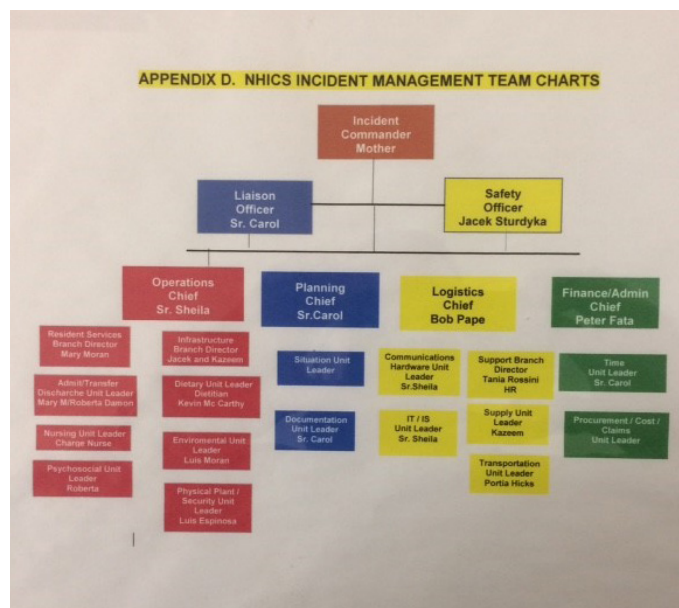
APPENDIX D. NHICS INCIDENT MANAGEMENT TEAM CHARTS

Incident Commander Mother

Liaison Officer Sr. Carol

Safety Officer Jacek Sturdyka

Operations Chief Sr. Sheila

Planning Chief Sr.Carol

Logistics Chief Bob Pape

Finance/Admin Chief Peter Fata

Resident Services Branch Director Mary Moran

Infrastructure Branch Director Jacek and Kazeem

Admit/Transfer Discharche Unit Leader Mary M/Roberta Damon

Dietary Unit Leader Dietitian Kevin Mc Carthy

Nursing Unit Leader Charge Nurse

Enviromental Unit Leader Luis Moran

Psychosocial Unit Leader Roberta

Physical Plant / Security Unit Leader Luis Espinosa

Situation Unit Leader

Documentation Unit Leader Sr. Carol

Communications Hardware Unit Leader Sr.Sheila

Support Branch Director Tania Rossini HR

IT / IS Unit Leader Sr. Sheila

Supply Unit Leader Kazeem

Transportation Unit Leader Portia Hicks

Time Unit Leader Sr. Carol

Procurement / Cost / Claims Unit Leader